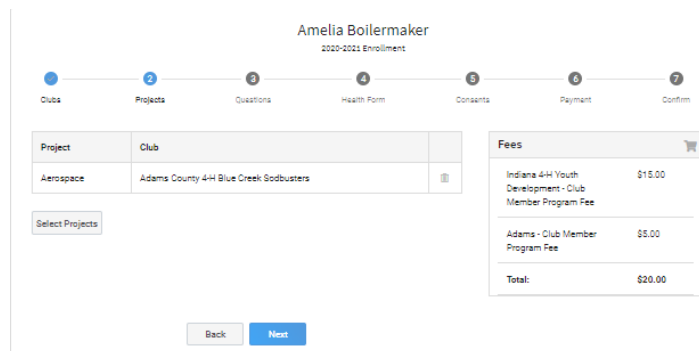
Amelia Boilermaker

2020-2021 Enrollment

Clubs

2 Projects

3 Questions

4 Health Form

5 Consents

6 Payment

7 Confirm

| Project | Club | |
|---|---|---|
| Aerospace | Adams County 4-H Blue Creek Sodbusters | |

Select Projects

Fees

| | |
|---|---|
| Indiana 4-H Youth Development - Club Member Program Fee | $15.00 |
| Adams - Club Member Program Fee | $5.00 |
| Total: | $20.00 |

Back

Next